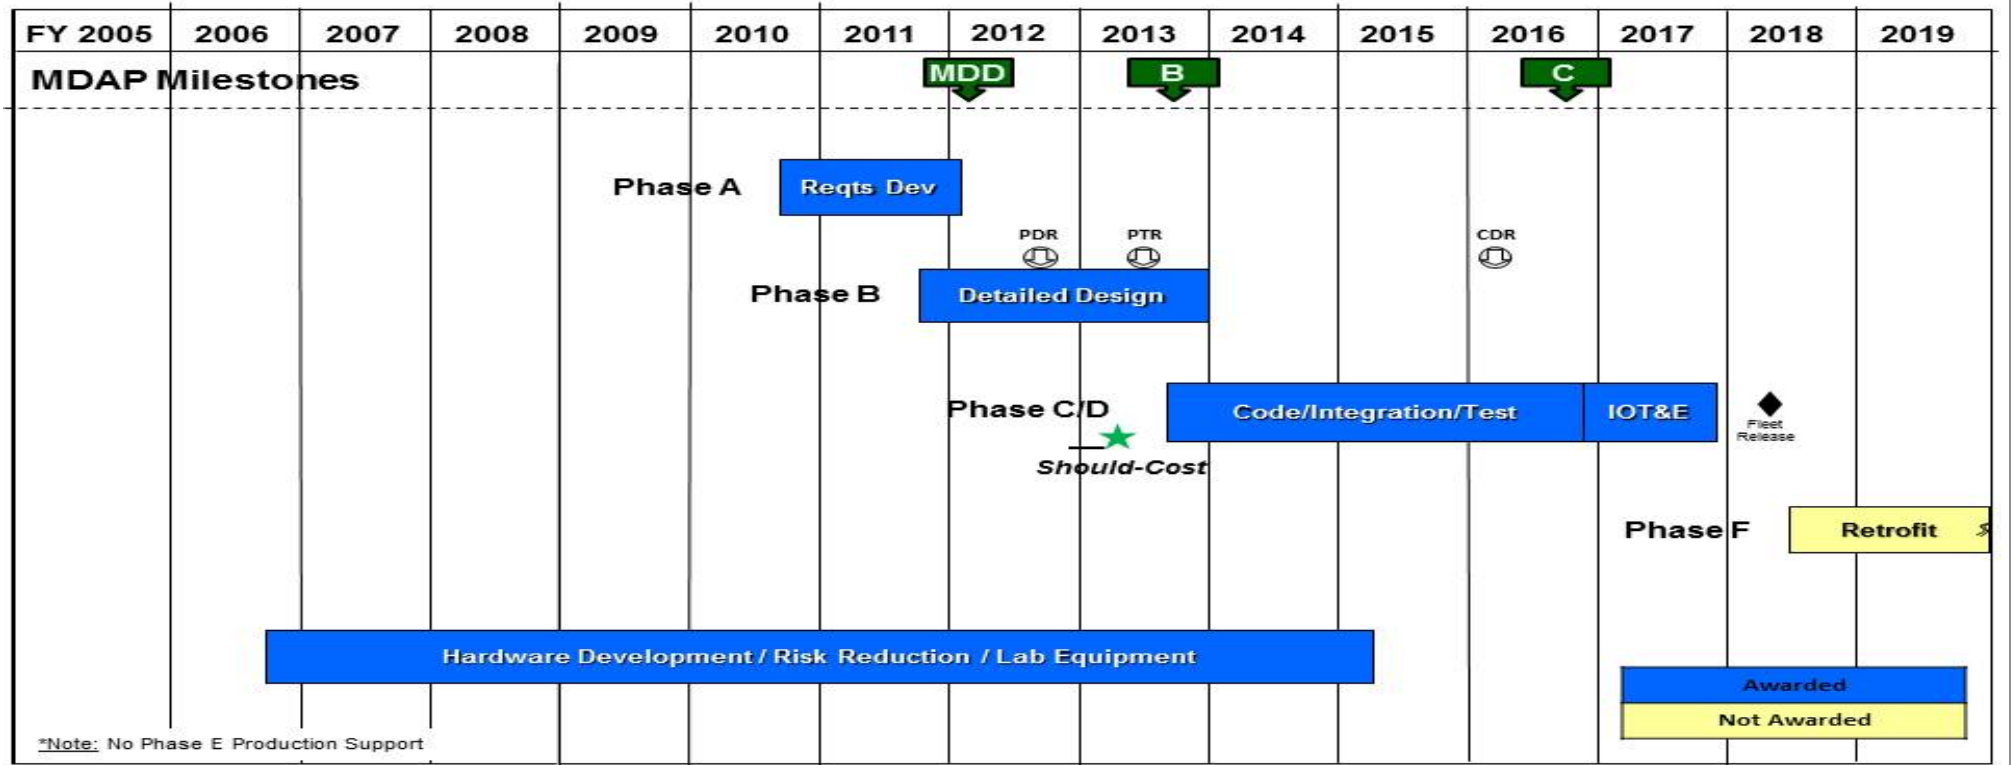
FY 2005 2006 2007 2008 2009 2010 2011 2012 2013 2014 2015 2016 2017 2018 2019

MDAP Milestones

MDD

B

C

Phase A

Reqts Dev

PDR

PTR

CDR

Phase B

Detailed Design

Phase C/D

Code/Integration/Test

IOT&E

Fleet Release

Should-Cost

Phase F

Retrofit

Hardware Development / Risk Reduction / Lab Equipment

Awarded

Not Awarded

*Note: No Phase E Production Support